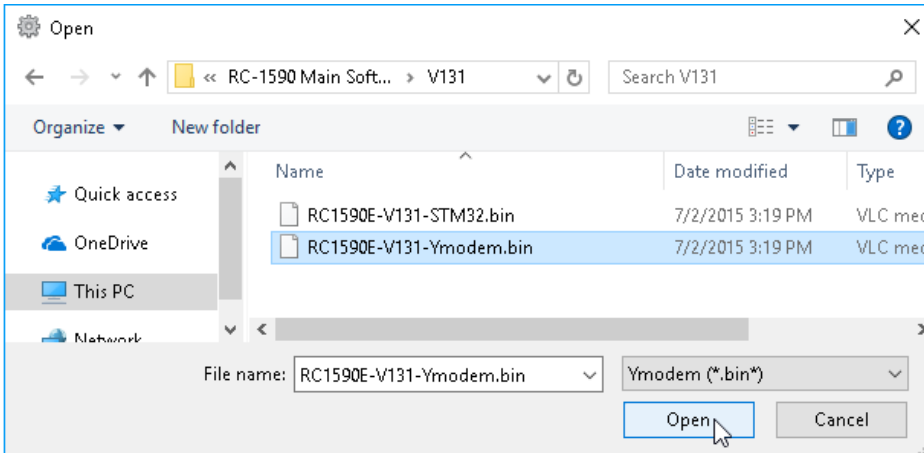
Open

« RC-1590 Main Soft... › V131

Search V131

Organize ▾ New folder

Quick access
OneDrive
This PC
Network

| Name | Date modified | Type |
|---|---|---|
| RC1590E-V131-STM32.bin | 7/2/2015 3:19 PM | VLC med |
| RC1590E-V131-Ymodem.bin | 7/2/2015 3:19 PM | VLC med |

File name: RC1590E-V131-Ymodem.bin

Ymodem (*.bin*)

Open Cancel